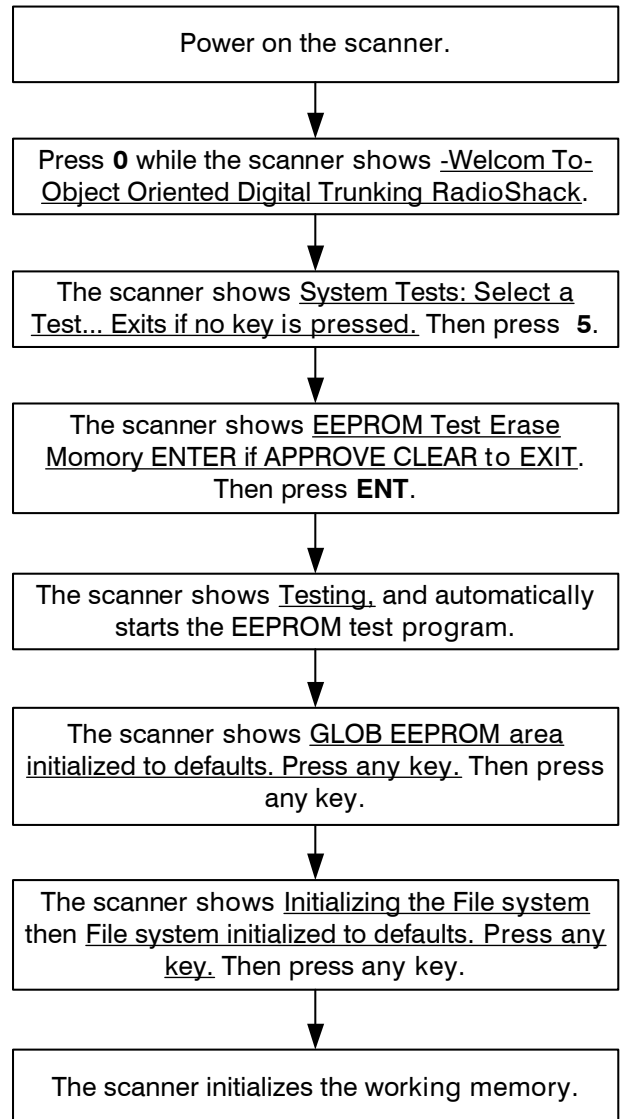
Power on the scanner.

Press **0** while the scanner shows -Welcom To-Object Oriented Digital Trunking RadioShack.

The scanner shows System Tests: Select a Test... Exits if no key is pressed. Then press **5**.

The scanner shows EEPROM Test Erase Memory ENTER if APPROVE CLEAR to EXIT. Then press **ENT**.

The scanner shows Testing, and automatically starts the EEPROM test program.

The scanner shows GLOB EEPROM area initialized to defaults. Press any key. Then press any key.

The scanner shows Initializing the File system then File system initialized to defaults. Press any key. Then press any key.

The scanner initializes the working memory.